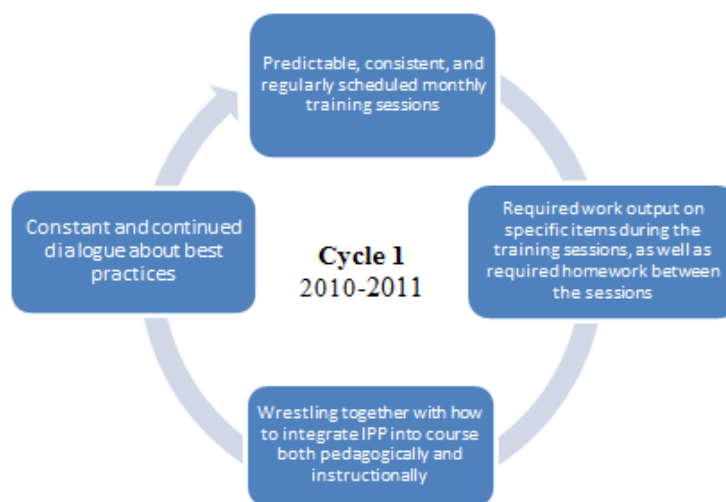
Predictable, consistent, and regularly scheduled monthly training sessions

Required work output on specific items during the training sessions, as well as required homework between the sessions

Wrestling together with how to integrate IPP into course both pedagogically and instructionally

Constant and continued dialogue about best practices

Cycle 1
2010-2011